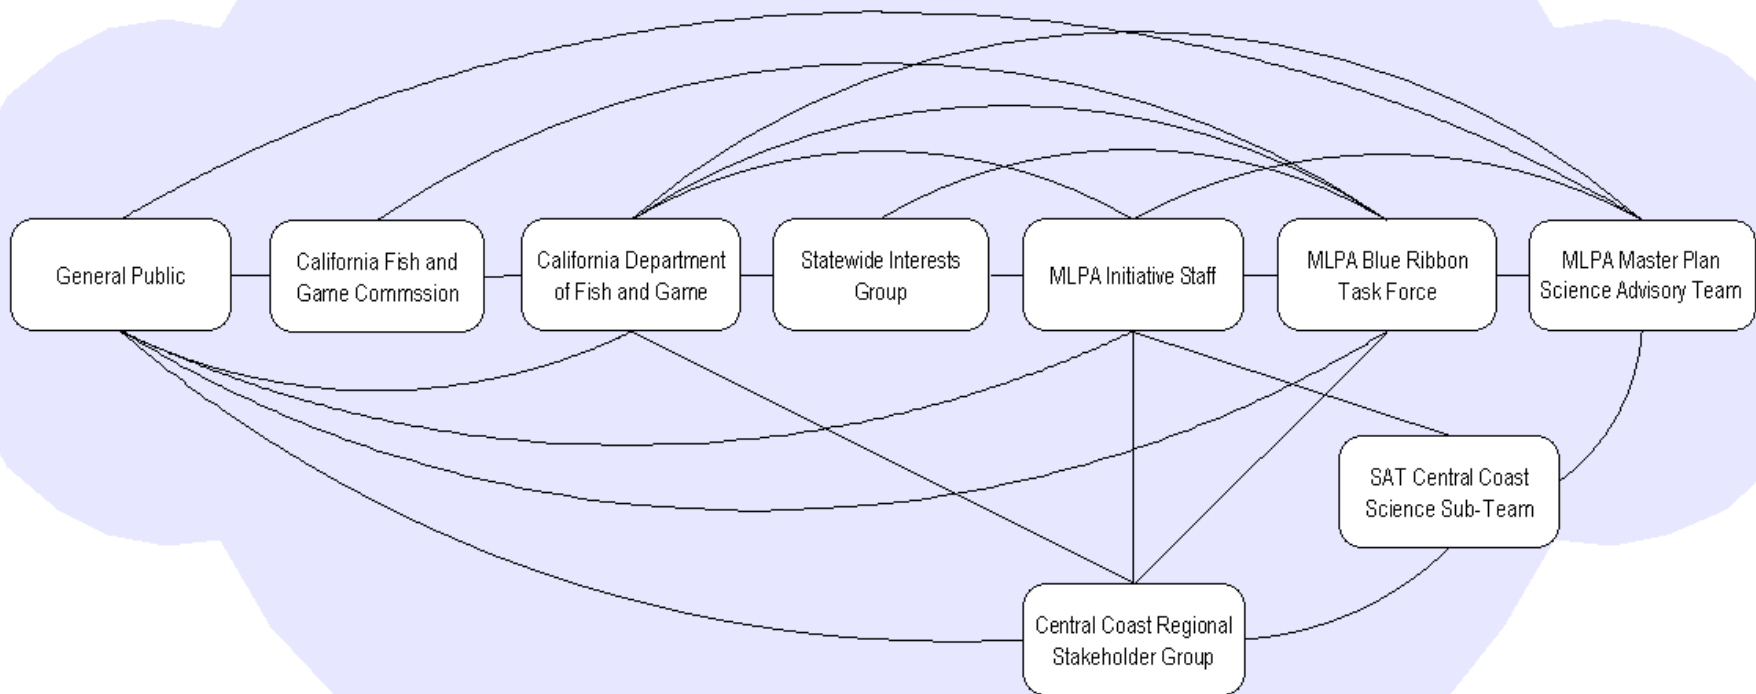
General Public

California Fish and Game Commssion

California Department of Fish and Game

Statewide Interests Group

MLPA Initiative Staff

MLPA Blue Ribbon Task Force

MLPA Master Plan Science Advisory Team

SAT Central Coast Science Sub-Team

Central Coast Regional Stakeholder Group